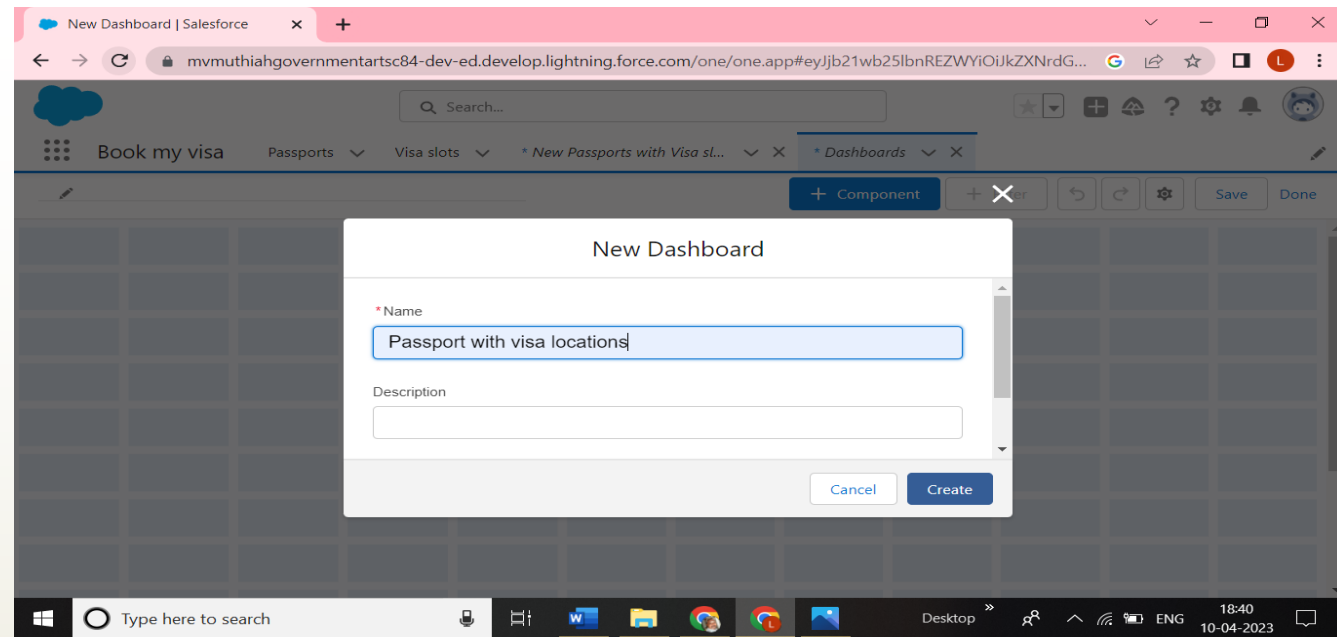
New Dashboard | Salesforce

mvmuthiahgovernmentartsc84-dev-ed.develop.lightning.force.com/one/one.app#eyJjb21wb25lbnREZWYiOiJkZXNrdG...

Search...

Book my visa
Passports
Visa slots
* New Passports with Visa sl...
* Dashboards

+ Component
Save
Done

New Dashboard

*Name
Passport with visa locations

Description

Cancel
Create

Type here to search

Desktop
ENG
18:40
10-04-2023